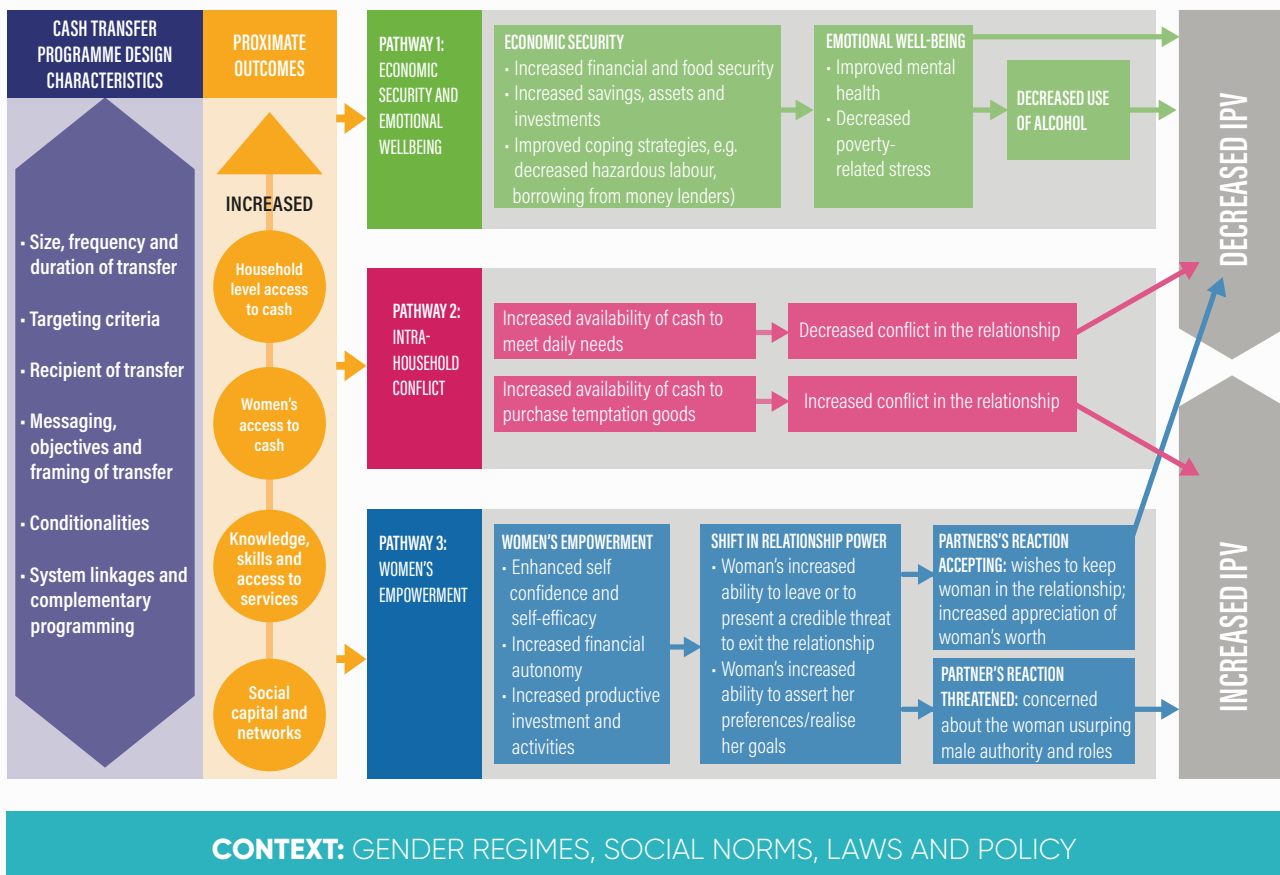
CASH TRANSFER PROGRAMME DESIGN CHARACTERISTICS

• Size, frequency and duration of transfer
• Targeting criteria
• Recipient of transfer
• Messaging, objectives and framing of transfer
• Conditionalities
• System linkages and complementary programming

PROXIMATE OUTCOMES

INCREASED

Household level access to cash

Women's access to cash

Knowledge, skills and access to services

Social capital and networks

PATHWAY 1: ECONOMIC SECURITY AND EMOTIONAL WELLBEING

ECONOMIC SECURITY
• Increased financial and food security
• Increased savings, assets and investments
• Improved coping strategies, e.g. decreased hazardous labour, borrowing from money lenders)

EMOTIONAL WELL-BEING
• Improved mental health
• Decreased poverty-related stress

DECREASED USE OF ALCOHOL

PATHWAY 2: INTRA-HOUSEHOLD CONFLICT

Increased availability of cash to meet daily needs

Decreased conflict in the relationship

Increased availability of cash to purchase temptation goods

Increased conflict in the relationship

PATHWAY 3: WOMEN'S EMPOWERMENT

WOMEN'S EMPOWERMENT
• Enhanced self confidence and self-efficacy
• Increased financial autonomy
• Increased productive investment and activities

SHIFT IN RELATIONSHIP POWER
• Woman's increased ability to leave or to present a credible threat to exit the relationship
• Woman's increased ability to assert her preferences/realise her goals

PARTNERS'S REACTION ACCEPTING: wishes to keep woman in the relationship; increased appreciation of woman's worth

PARTNER'S REACTION THREATENED: concerned about the woman usurping male authority and roles

DECREASED IPV

INCREASED IPV

CONTEXT: GENDER REGIMES, SOCIAL NORMS, LAWS AND POLICY